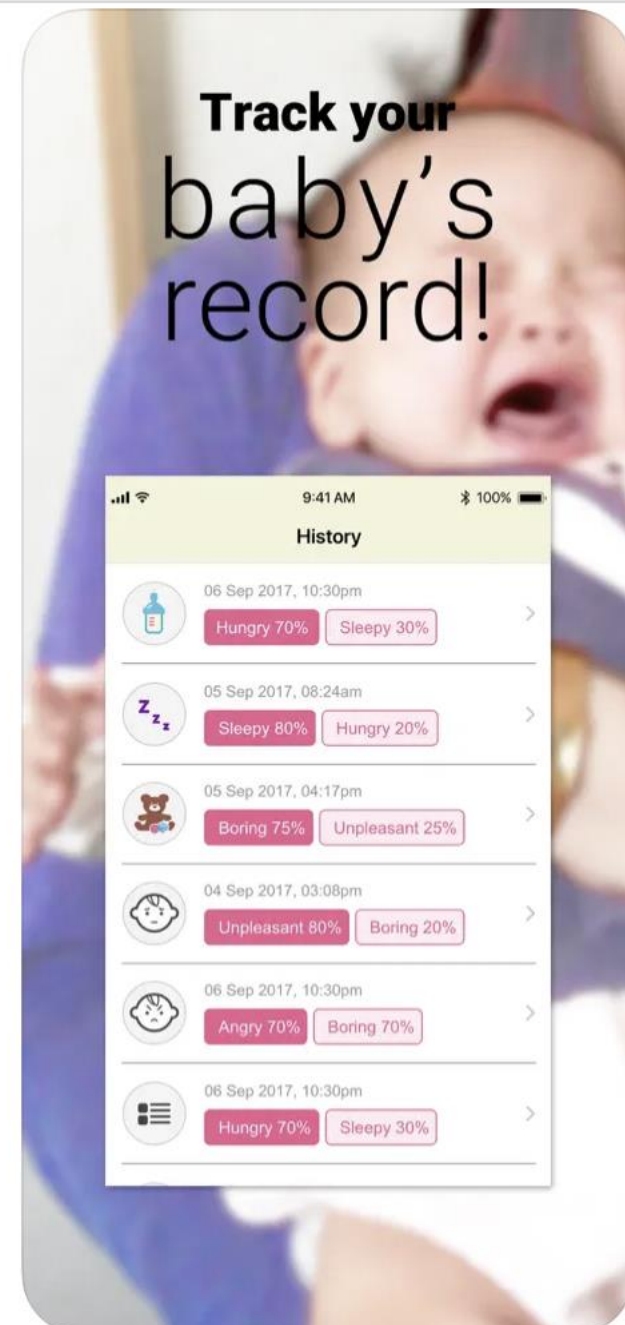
Track your baby's record!

9:41 AM
100%
History

06 Sep 2017, 10:30pm
Hungry 70% Sleepy 30%

Z z z
05 Sep 2017, 08:24am
Sleepy 80% Hungry 20%

05 Sep 2017, 04:17pm
Boring 75% Unpleasant 25%

04 Sep 2017, 03:08pm
Unpleasant 80% Boring 20%

06 Sep 2017, 10:30pm
Angry 70% Boring 70%

06 Sep 2017, 10:30pm
Hungry 70% Sleepy 30%